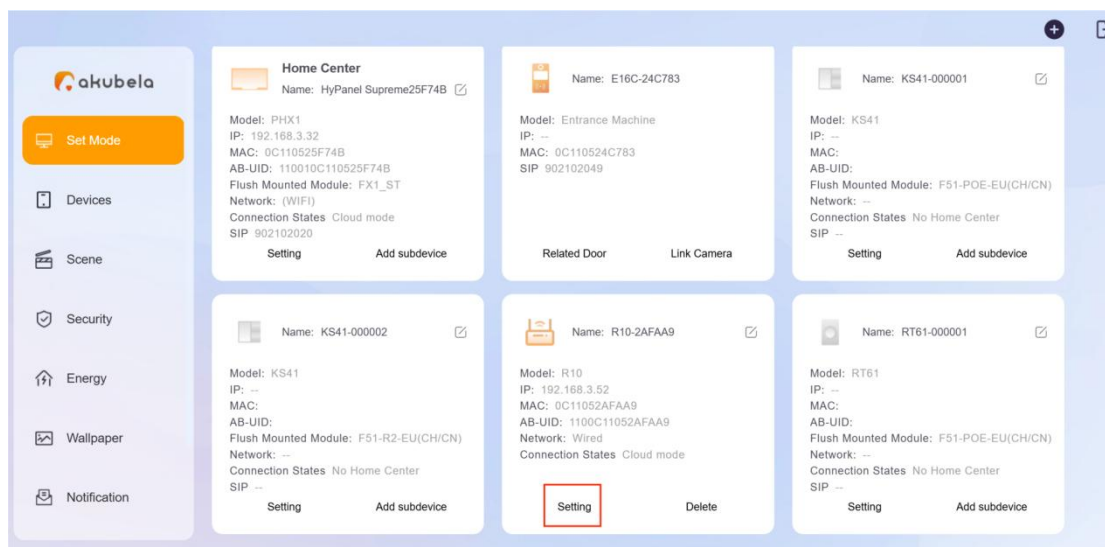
akubela

Set Mode

Devices

Scene

Security

Energy

Wallpaper

Notification

Home Center
Name: HyPanel Supreme25F74B
Model: PHX1
IP: 192.168.3.32
MAC: 0C110525F74B
AB-UID: 110010C110525F74B
Flush Mounted Module: FX1_ST
Network: (WIFI)
Connection States Cloud mode
SIP 902102020
Setting Add subdevice

Name: E16C-24C783
Model: Entrance Machine
IP: --
MAC: 0C110524C783
SIP 902102049
Related Door Link Camera

Name: KS41-000001
Model: KS41
IP: --
MAC:
AB-UID:
Flush Mounted Module: F51-POE-EU(CH/CN)
Network: --
Connection States No Home Center
SIP --
Setting Add subdevice

Name: KS41-000002
Model: KS41
IP: --
MAC:
AB-UID:
Flush Mounted Module: F51-R2-EU(CH/CN)
Network: --
Connection States No Home Center
SIP --
Setting Add subdevice

Name: R10-2AFAA9
Model: R10
IP: 192.168.3.52
MAC: 0C11052AFAA9
AB-UID: 1100C11052AFAA9
Network: Wired
Connection States Cloud mode
Setting Delete

Name: RT61-000001
Model: RT61
IP: --
MAC:
AB-UID:
Flush Mounted Module: F51-POE-EU(CH/CN)
Network: --
Connection States No Home Center
SIP --
Setting Add subdevice